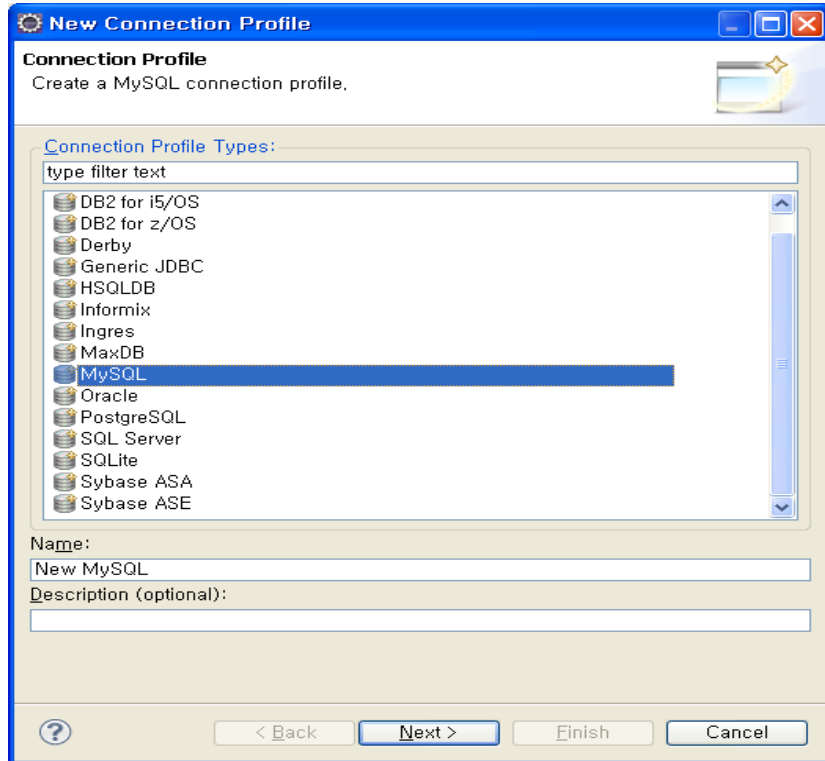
New Connection Profile

Connection Profile
Create a MySQL connection profile.

Connection Profile Types:
type filter text
DB2 for i5/OS
DB2 for z/OS
Derby
Generic JDBC
HSQLDB
Informix
Ingres
MaxDB
MySQL
Oracle
PostgreSQL
SQL Server
SQLite
Sybase ASA
Sybase ASE

Name:
New MySQL
Description (optional):

?
< Back
Next >
Finish
Cancel